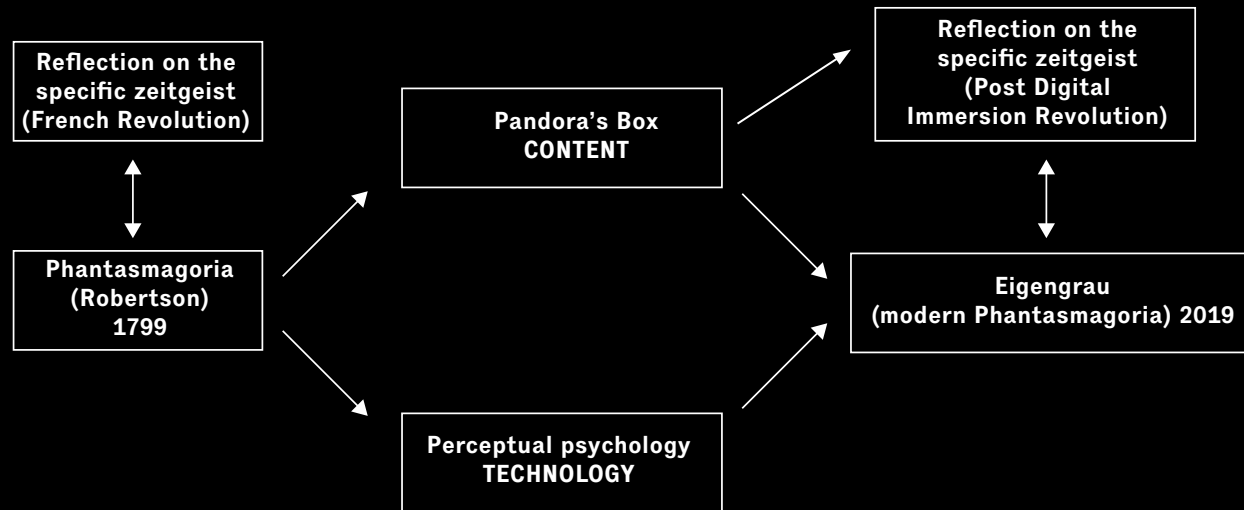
Reflection on the specific zeitgeist (French Revolution)

Phantasmagoria (Robertson) 1799

Pandora’s Box
CONTENT

Perceptual psychology
TECHNOLOGY

Reflection on the specific zeitgeist (Post Digital Immersion Revolution)

Eigengrau (modern Phantasmagoria) 2019